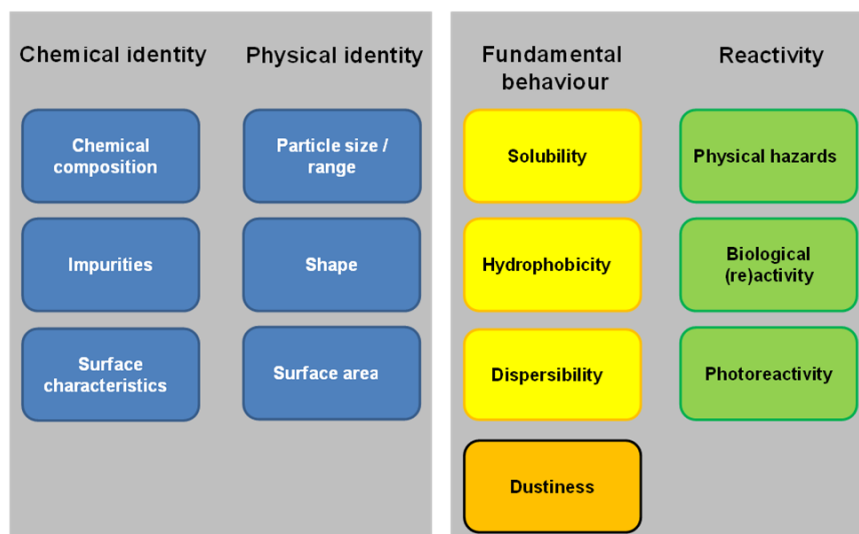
Chemical identity

Chemical composition

Impurities

Surface characteristics

Physical identity

Particle size / range

Shape

Surface area

Fundamental behaviour

Solubility

Hydrophobicity

Dispersibility

Dustiness

Reactivity

Physical hazards

Biological (re)activity

Photoreactivity